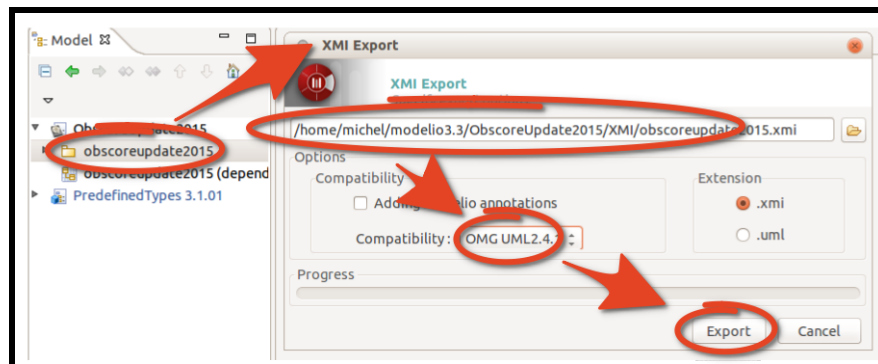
Model
XMI Export
XMI Export
ObscoreUpdate2015
obscoreupdate2015
obscoreupdate2015 (depend
PredefinedTypes 3.1.01
/home/michel/modelio3.3/ObscoreUpdate2015/XMI/obscoreupdate2015.xmi
Options
Compatibility
Adding Modelio annotations
Compatibility : OMG UML2.4.1
Extension
.xmi
.uml
Progress
Export
Cancel